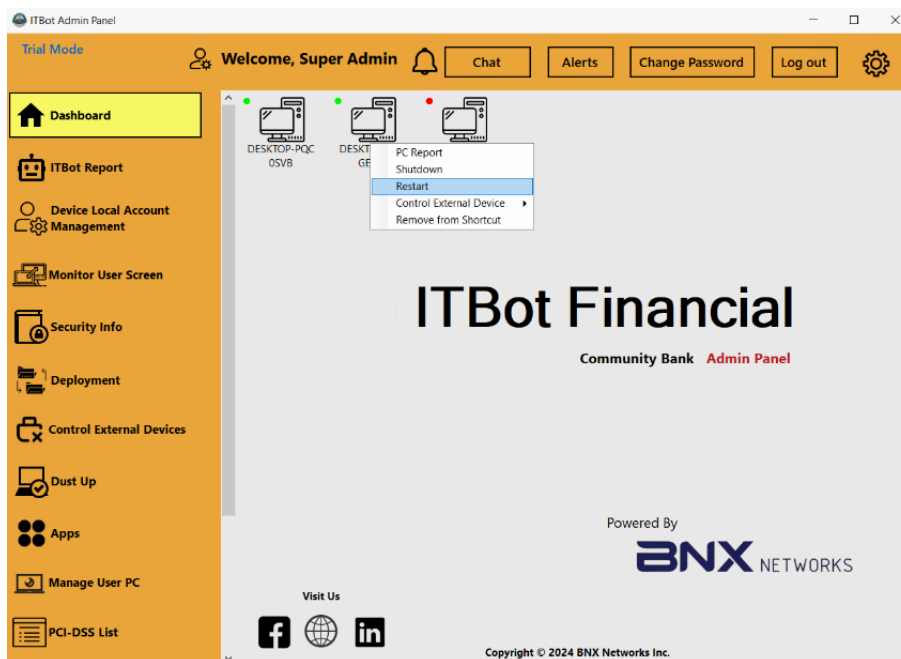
ITBot Admin Panel

Trial Mode

Welcome, Super Admin

Chat

Alerts

Change Password

Log out

Dashboard

ITBot Report

Device Local Account Management

Monitor User Screen

Security Info

Deployment

Control External Devices

Dust Up

Apps

Manage User PC

PCI-DSS List

DESKTOP-PQC 0SVB

DESKT GE

PC Report
Shutdown
Restart
Control External Device
Remove from Shortcut

ITBot Financial

Community Bank Admin Panel

Powered By

BNX NETWORKS

Visit Us

Copyright © 2024 BNX Networks Inc.